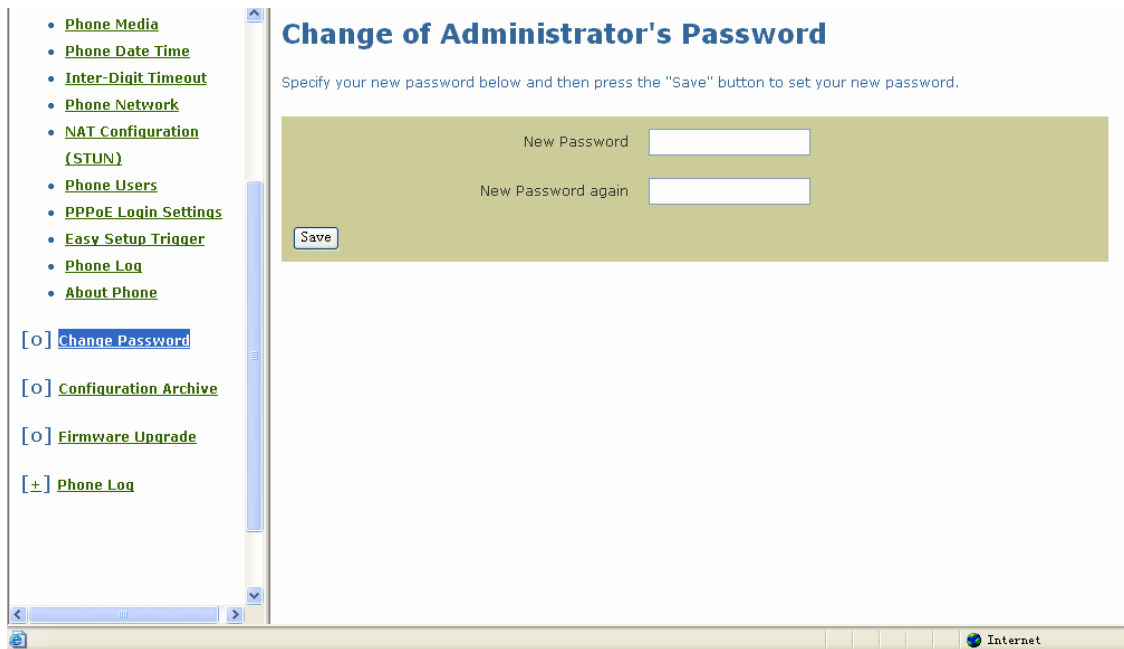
- Phone Media
- Phone Date Time
- Inter-Digit Timeout
- Phone Network
- NAT Configuration (STUN)
- Phone Users
- PPPoE Login Settings
- Easy Setup Trigger
- Phone Log
- About Phone

[o] Change Password

[o] Configuration Archive

[o] Firmware Upgrade

[+] Phone Log

Change of Administrator's Password

Specify your new password below and then press the "Save" button to set your new password.

New Password

New Password again

Save

Internet